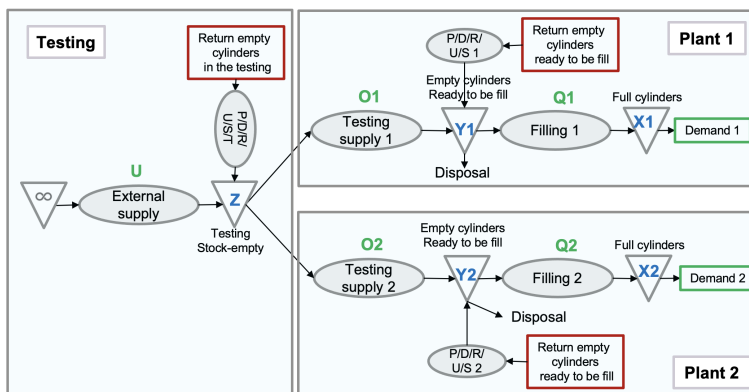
Testing

Return empty cylinders in the testing

P/D/R/ U/S/T

U

$\infty$

External supply

Z

Testing Stock-empty

Plant 1

P/D/R/ U/S 1

Return empty cylinders ready to be fill

Empty cylinders Ready to be fill

O1

Testing supply 1

Y1

Q1

Filling 1

Full cylinders

X1

Demand 1

Disposal

Plant 2

Empty cylinders Ready to be fill

O2

Testing supply 2

Y2

Q2

Filling 2

Full cylinders

X2

Demand 2

Disposal

P/D/R/ U/S 2

Return empty cylinders ready to be fill